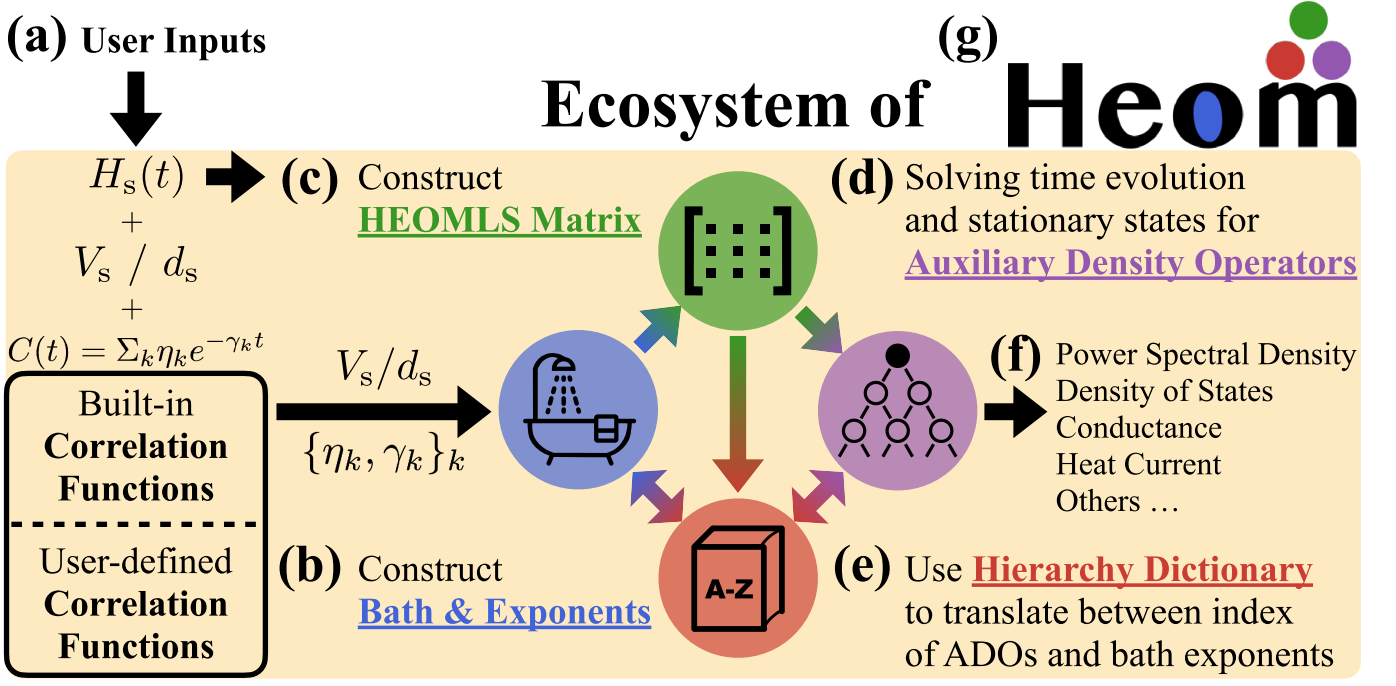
(a) User Inputs

(g)

Ecosystem of Heom

$H_{\mathrm{s}}(t)$
+
$V_{\mathrm{s}}$ / $d_{\mathrm{s}}$
+
$C(t) = \Sigma_k \eta_k e^{-\gamma_k t}$

Built-in **Correlation Functions**

User-defined **Correlation Functions**

(c) Construct HEOMLS Matrix

(d) Solving time evolution and stationary states for Auxiliary Density Operators

$V_{\mathrm{s}}/d_{\mathrm{s}}$

$\{\eta_k, \gamma_k\}_k$

(f) Power Spectral Density
Density of States
Conductance
Heat Current
Others …

A-Z

(b) Construct Bath & Exponents

(e) Use Hierarchy Dictionary to translate between index of ADOs and bath exponents